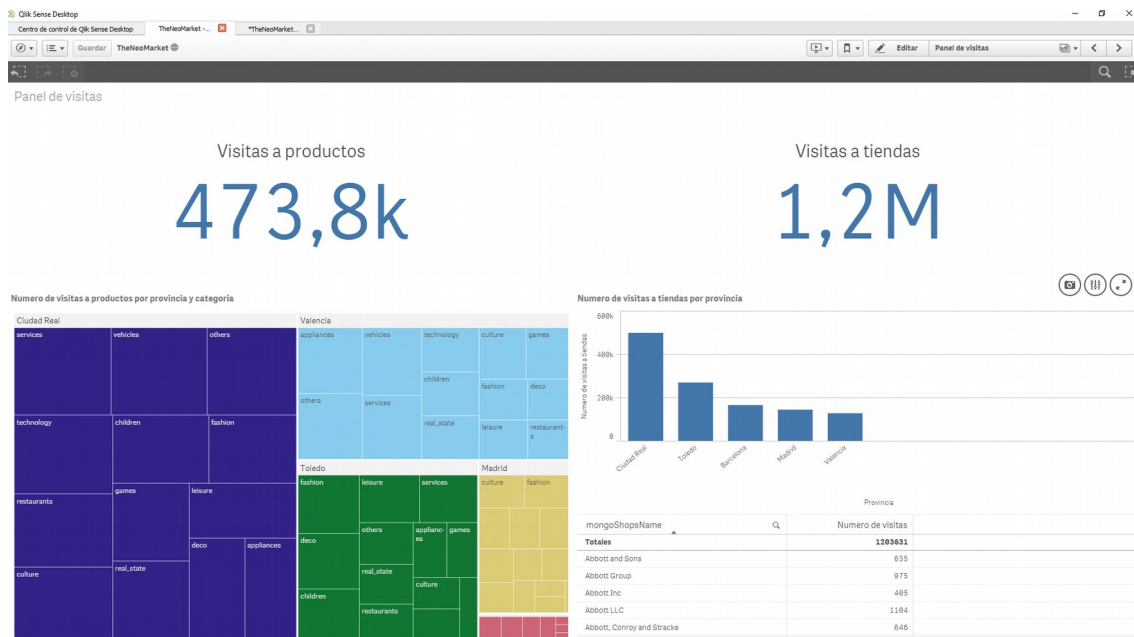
Qlik Sense Desktop
Centro de control de Qlik Sense Desktop
TheNeoMarket - ...
*TheNeoMarket...
Guardar
TheNeoMarket
Editar
Panel de visitas

Panel de visitas

Visitas a productos
473,8k

Visitas a tiendas
1,2M

Numero de visitas a productos por provincia y categoría

Ciudad Real
services
vehicles
others
technology
children
fashion
restaurants
games
leisure
deco
appliances
culture
real_state

Valencia
appliances
vehicles
technology
culture
games
children
fashion
deco
others
services
real_state
leisure
restaurants

Toledo
fashion
leisure
services
others
appliances
games
deco
real_state
culture
children
restaurants

Madrid
culture
fashion

Numero de visitas a tiendas por provincia

600k
400k
200k
0
Numero de visitas a tiendas
Ciudad Real
Toledo
Barcelona
Madrid
Valencia
Provincia

| mongoShopsName | Numero de visitas |
|---|---|
| Totales | 1203631 |
| Abbott and Sons | 635 |
| Abbott Group | 975 |
| Abbott Inc | 405 |
| Abbott LLC | 1104 |
| Abbott, Conroy and Stracke | 646 |